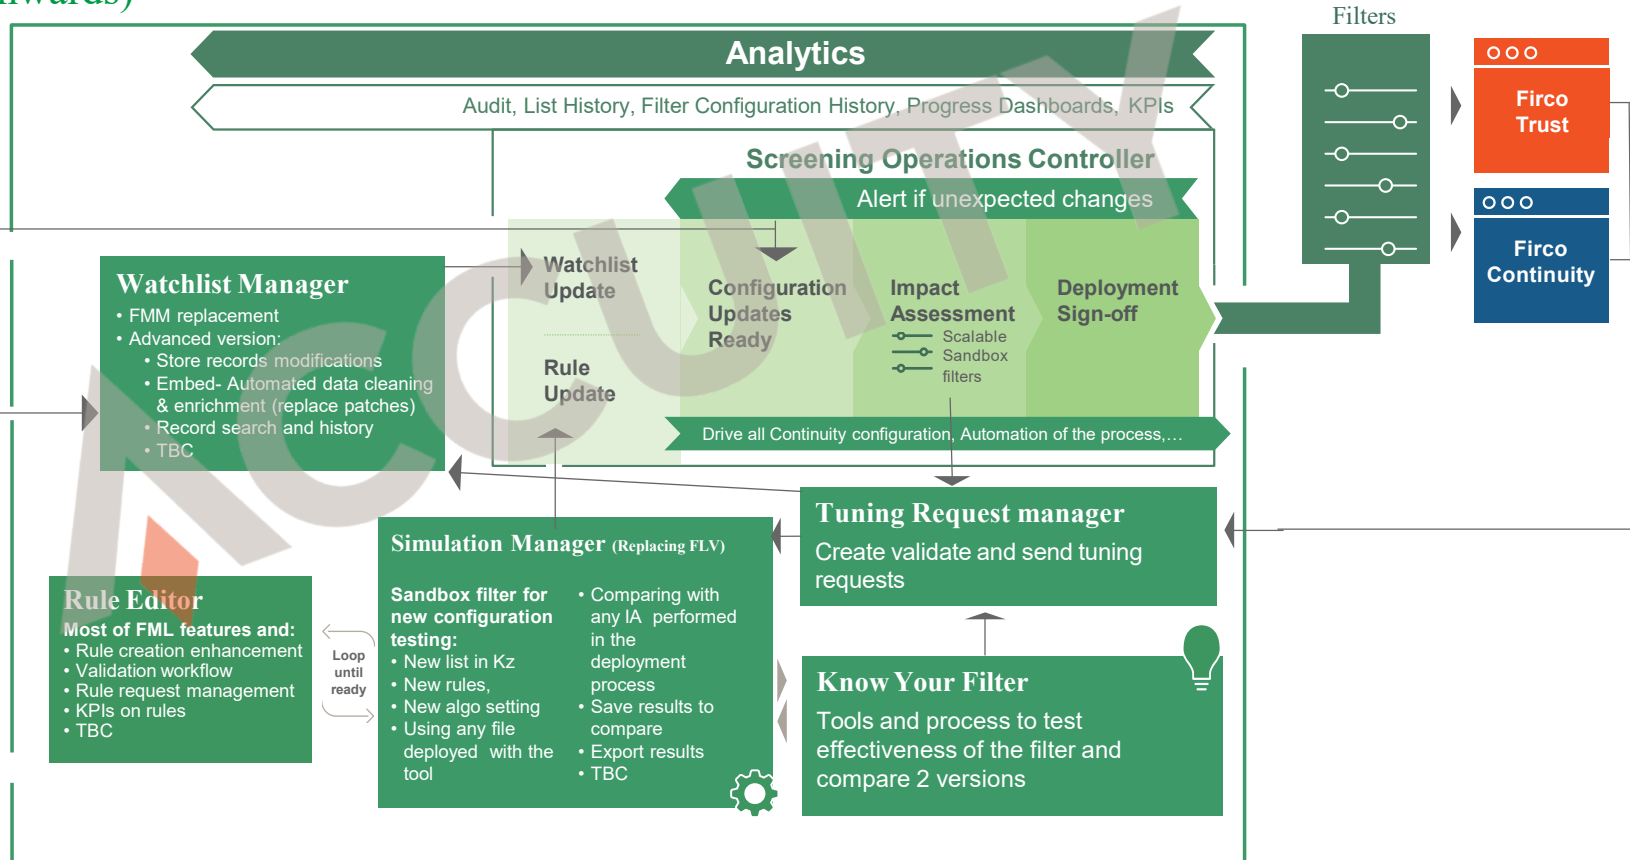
rwards)

Analytics

Audit, List History, Filter Configuration History, Progress Dashboards, KPIs

Screening Operations Controller

Alert if unexpected changes

Watchlist Update

Rule Update

Configuration Updates Ready

Impact Assessment
Scalable Sandbox filters

Deployment Sign-off

Drive all Continuity configuration, Automation of the process,…

Filters

Firco Trust

Firco Continuity

Watchlist Manager
• FMM replacement
• Advanced version:
• Store records modifications
• Embed- Automated data cleaning & enrichment (replace patches)
• Record search and history
• TBC

Tuning Request manager
Create validate and send tuning requests

Simulation Manager (Replacing FLV)

Sandbox filter for new configuration testing:
• New list in Kz
• New rules,
• New algo setting
• Using any file deployed with the tool

• Comparing with any IA performed in the deployment process
• Save results to compare
• Export results
• TBC

Rule Editor
Most of FML features and:
• Rule creation enhancement
• Validation workflow
• Rule request management
• KPIs on rules
• TBC

Loop until ready

Know Your Filter
Tools and process to test effectiveness of the filter and compare 2 versions

ACUITY